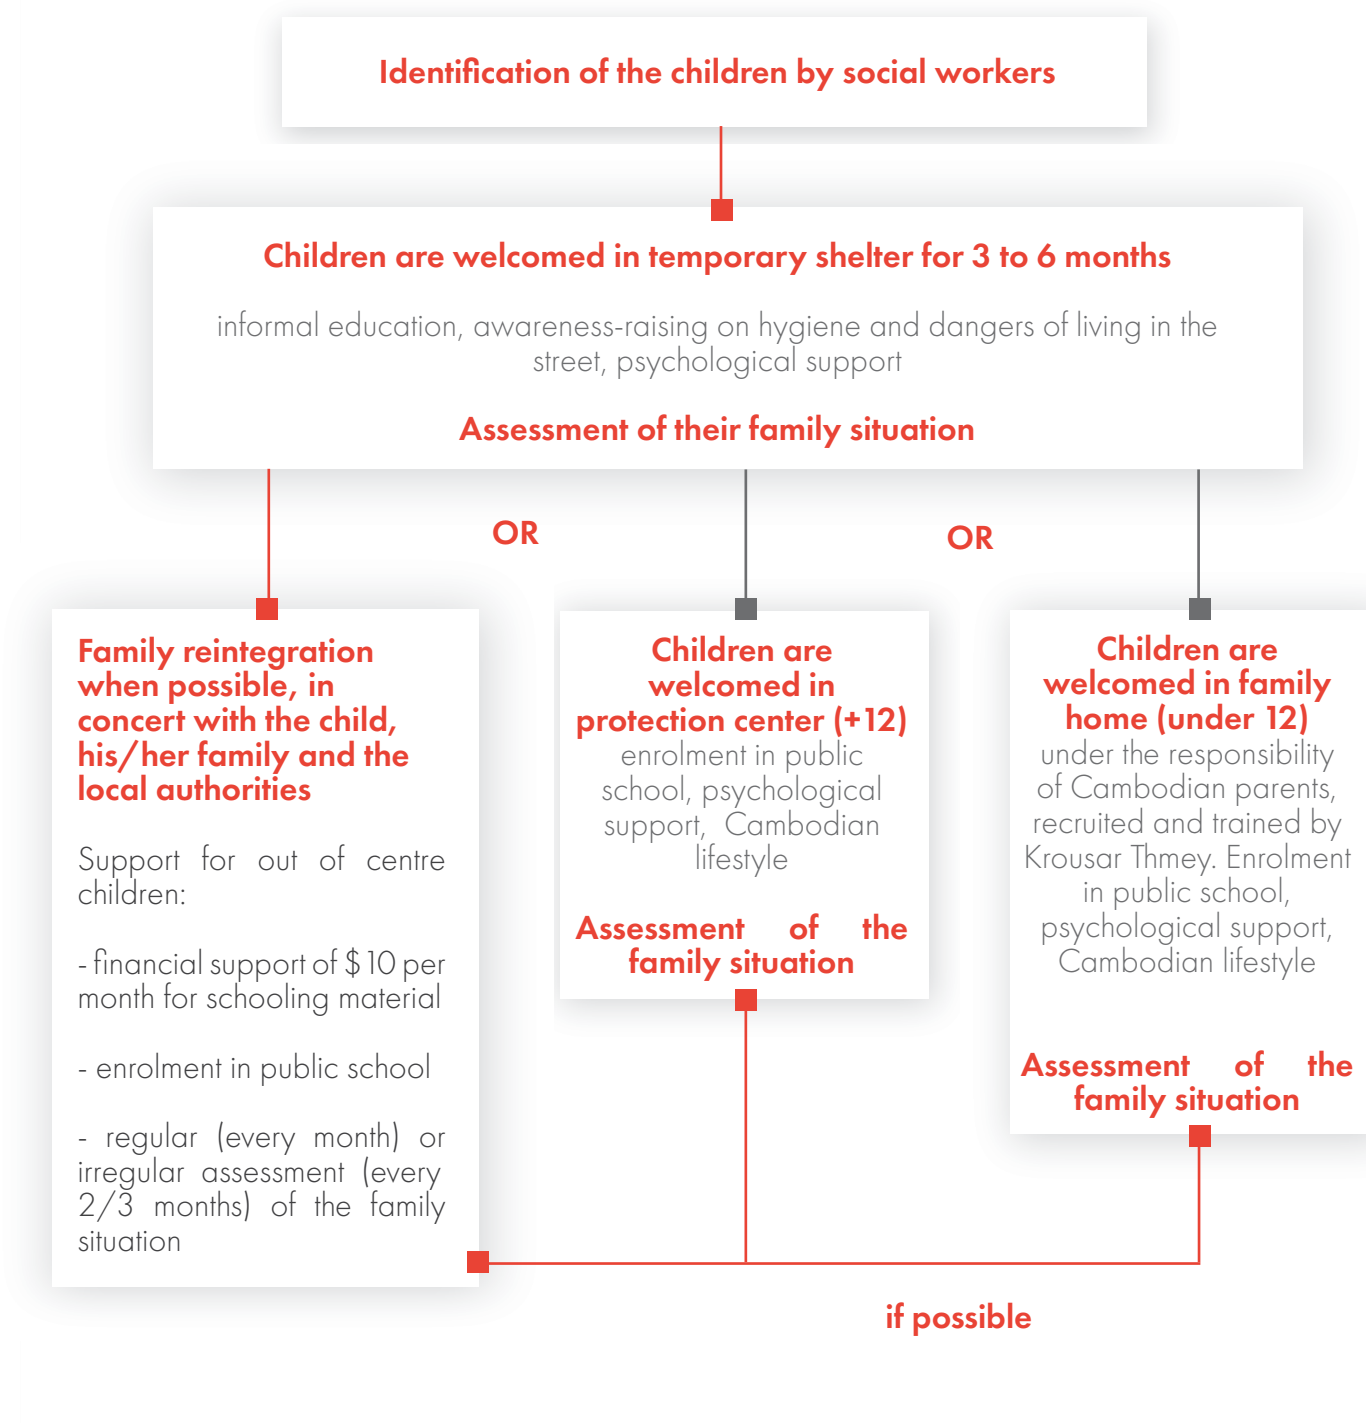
Identification of the children by social workers

Children are welcomed in temporary shelter for 3 to 6 months

informal education, awareness-raising on hygiene and dangers of living in the street, psychological support

Assessment of their family situation

OR

OR

Family reintegration when possible, in concert with the child, his/her family and the local authorities

Support for out of centre children:

- financial support of $ 10 per month for schooling material

- enrolment in public school

- regular (every month) or irregular assessment (every 2/3 months) of the family situation

Children are welcomed in protection center (+12)
enrolment in public school, psychological support, Cambodian lifestyle

Assessment of the family situation

Children are welcomed in family home (under 12)
under the responsibility of Cambodian parents, recruited and trained by Krousar Thmey. Enrolment in public school, psychological support, Cambodian lifestyle

Assessment of the family situation

if possible